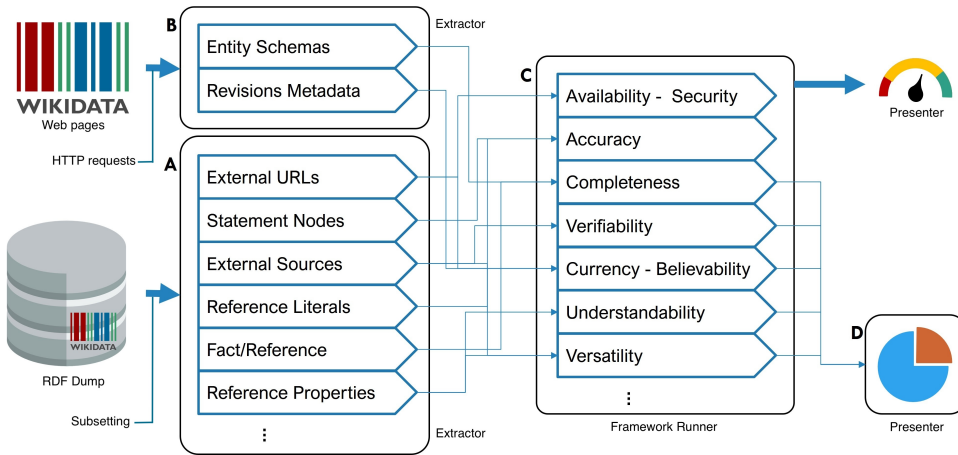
WIKIDATA
Web pages

HTTP requests

B
Entity Schemas
Revisions Metadata
Extractor

A
External URLs
Statement Nodes
External Sources
Reference Literals
Fact/Reference
Reference Properties
⋮
Extractor

WIKIDATA
RDF Dump

Subsetting

C
Availability - Security
Accuracy
Completeness
Verifiability
Currency - Believability
Understandability
Versatility
⋮
Framework Runner

Presenter

D
Presenter